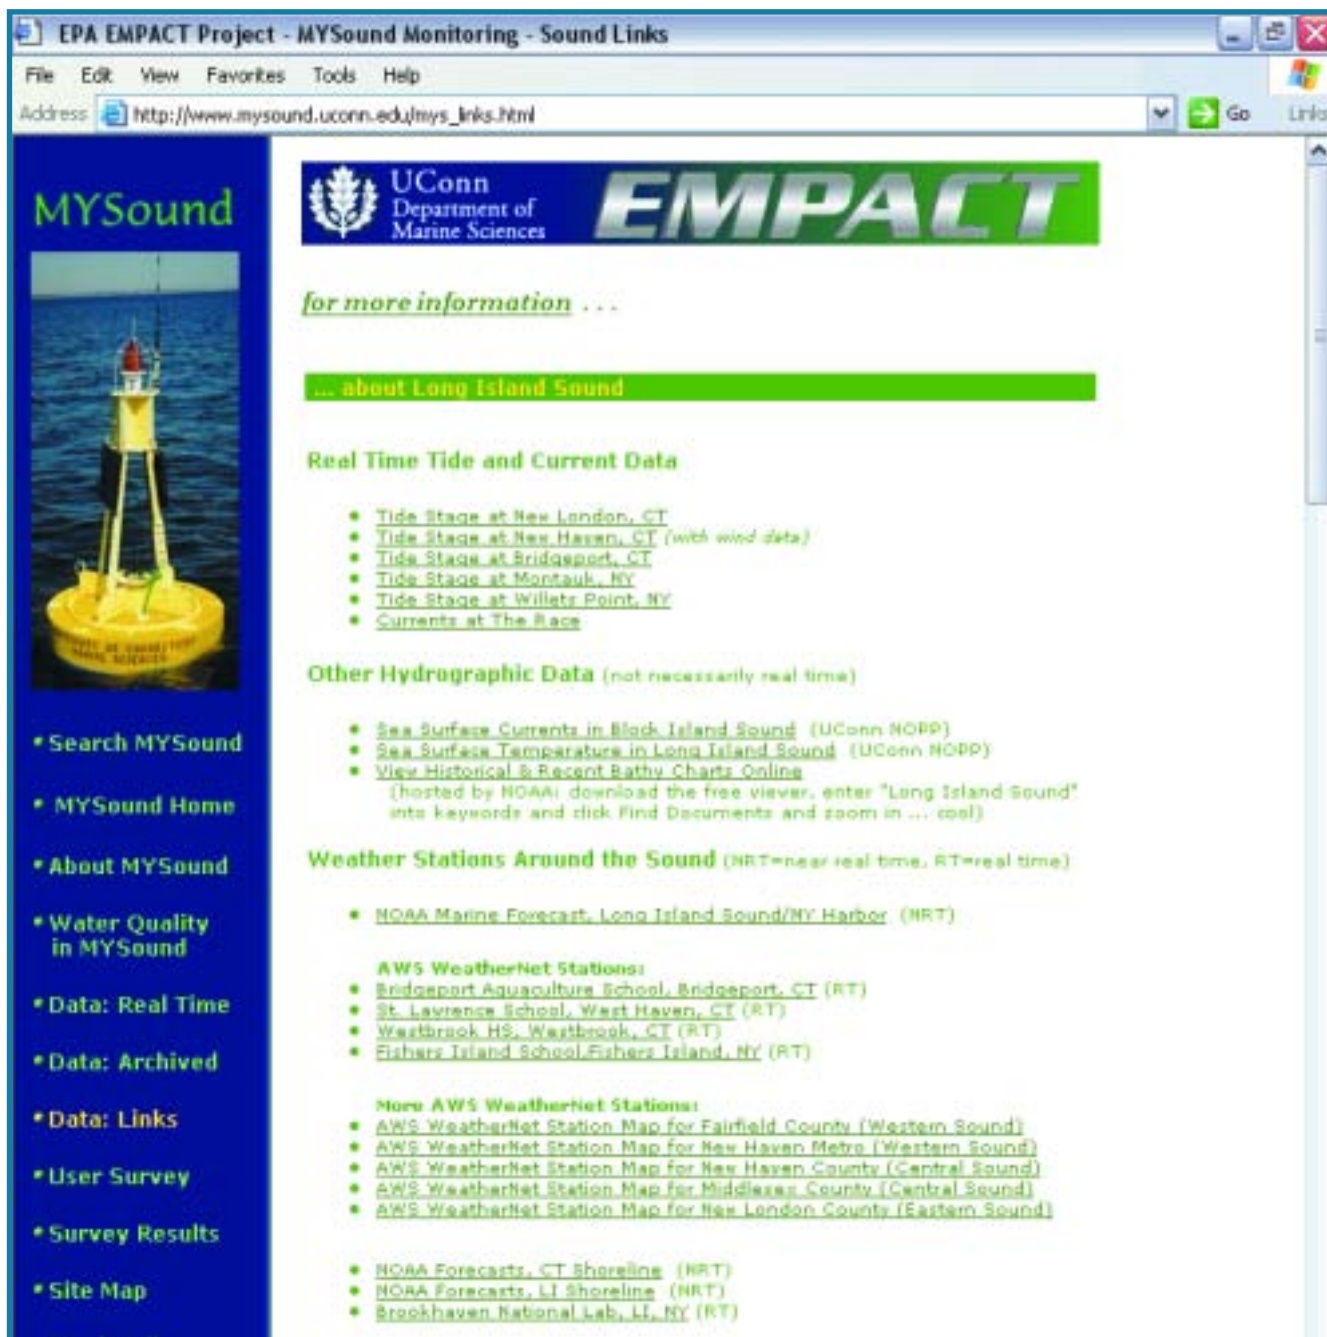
EPA EMPACT Project - MYSound Monitoring - Sound Links

File Edit View Favorites Tools Help

Address http://www.mysound.uconn.edu/mys_links.html Go Links

MYSound

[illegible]

• Search MYSound

• MYSound Home

• About MYSound

• Water Quality in MYSound

• Data: Real Time

• Data: Archived

• Data: Links

• User Survey

• Survey Results

• Site Map

UConn Department of Marine Sciences EMPACT

for more information . . .

... about Long Island Sound

Real Time Tide and Current Data

• Tide Stage at New London, CT
• Tide Stage at New Haven, CT (with wind data)
• Tide Stage at Bridgeport, CT
• Tide Stage at Montauk, NY
• Tide Stage at Willets Point, NY
• Currents at The Race

Other Hydrographic Data (not necessarily real time)

• Sea Surface Currents in Block Island Sound (UConn NOPP)
• Sea Surface Temperature in Long Island Sound (UConn NOPP)
• View Historical & Recent Bathy Charts Online (hosted by NOAA: download the free viewer, enter "Long Island Sound" into keywords and click Find Documents and zoom in ... cool)

Weather Stations Around the Sound (NRT=near real time, RT=real time)

• NOAA Marine Forecast, Long Island Sound/NY Harbor (NRT)

AWS WeatherNet Stations:
• Bridgeport Aquaculture School, Bridgeport, CT (RT)
• St. Lawrence School, West Haven, CT (RT)
• Westbrook HS, Westbrook, CT (RT)
• Fishers Island School,Fishers Island, NY (RT)

More AWS WeatherNet Stations:
• AWS WeatherNet Station Map for Fairfield County (Western Sound)
• AWS WeatherNet Station Map for New Haven Metro (Western Sound)
• AWS WeatherNet Station Map for New Haven County (Central Sound)
• AWS WeatherNet Station Map for Middlesex County (Central Sound)
• AWS WeatherNet Station Map for New London County (Eastern Sound)

• NOAA Forecasts, CT Shoreline (NRT)
• NOAA Forecasts, LI Shoreline (NRT)
• Brookhaven National Lab, LI, NY (RT)